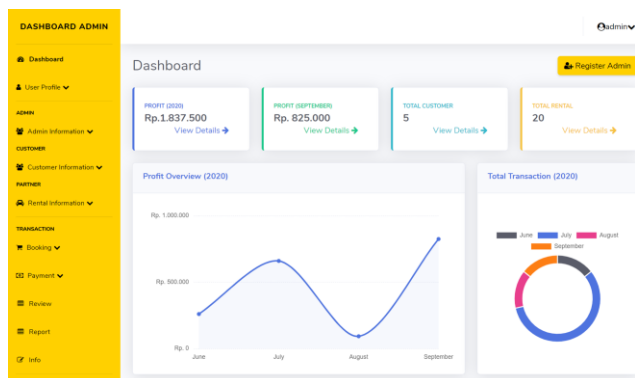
DASHBOARD ADMIN

Dashboard

User Profile

ADMIN

Admin Information

CUSTOMER

Customer Information

PARTNER

Rental Information

TRANSACTION

Booking

Payment

Review

Report

Info

admin

Dashboard

Register Admin

PROFIT (2020)
Rp.1.837.500
View Details

PROFIT (SEPTEMBER)
Rp. 825.000
View Details

TOTAL CUSTOMER
5
View Details

TOTAL RENTAL
20
View Details

Profit Overview (2020)

Rp. 1.000.000
Rp. 500.000
Rp. 0
June
July
August
September

Total Transaction (2020)

June
July
August
September